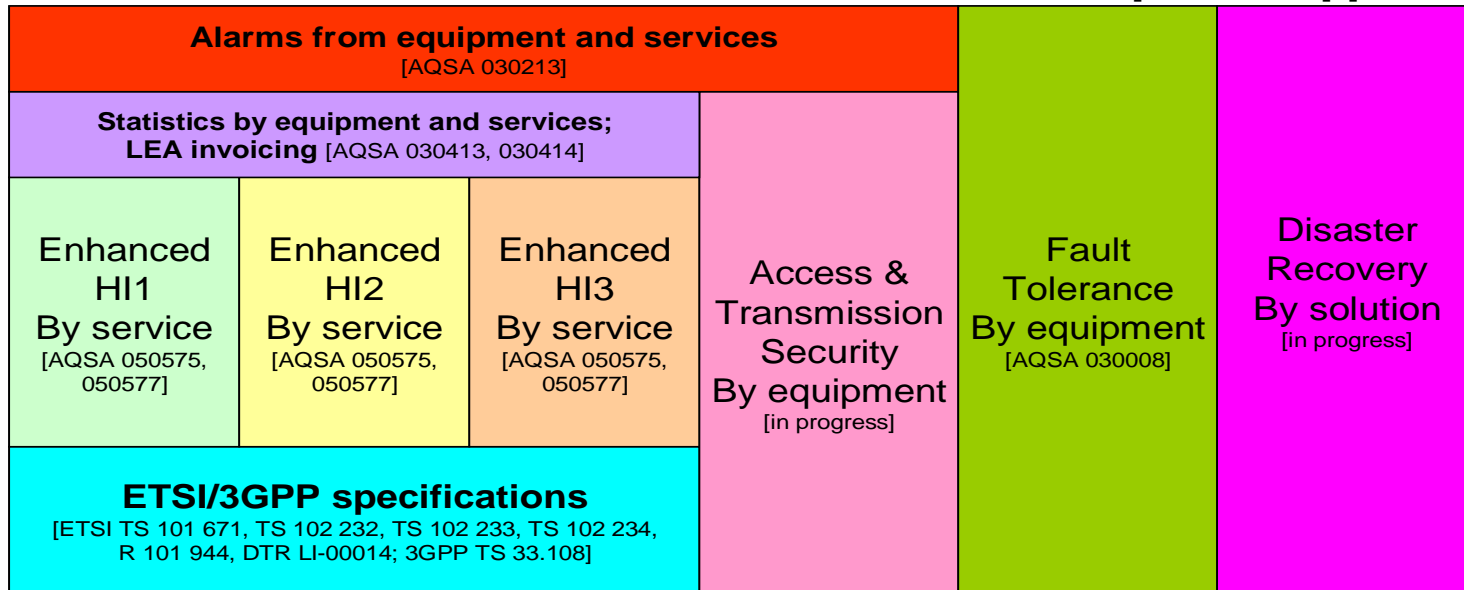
Alarms from equipment and services
[AQSA 030213]

Statistics by equipment and services;
LEA invoicing [AQSA 030413, 030414]

Enhanced HI1 By service [AQSA 050575, 050577]

Enhanced HI2 By service [AQSA 050575, 050577]

Enhanced HI3 By service [AQSA 050575, 050577]

ETSI/3GPP specifications
[ETSI TS 101 671, TS 102 232, TS 102 233, TS 102 234, R 101 944, DTR LI-00014; 3GPP TS 33.108]

Access & Transmission Security By equipment [in progress]

Fault Tolerance By equipment [AQSA 030008]

Disaster Recovery By solution [in progress]